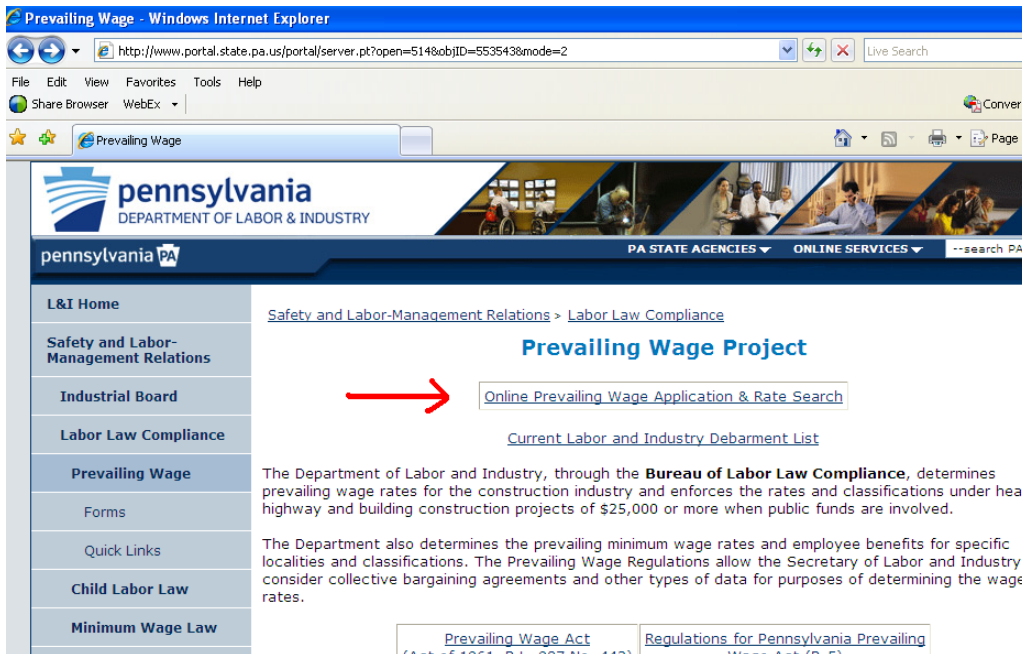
Prevailing Wage - Windows Internet Explorer

http://www.portal.state.pa.us/portal/server.pt?open=514&objID=553543&mode=2

Live Search

File Edit View Favorites Tools Help

Share Browser WebEx

Conver

Prevailing Wage

Page

pennsylvania
DEPARTMENT OF LABOR & INDUSTRY

pennsylvania PA

PA STATE AGENCIES ONLINE SERVICES --search PA

L&I Home

Safety and Labor-Management Relations

Industrial Board

Labor Law Compliance

Prevailing Wage

Forms

Quick Links

Child Labor Law

Minimum Wage Law

Safety and Labor-Management Relations > Labor Law Compliance

Prevailing Wage Project

Online Prevailing Wage Application & Rate Search

Current Labor and Industry Debarment List

The Department of Labor and Industry, through the **Bureau of Labor Law Compliance**, determines prevailing wage rates for the construction industry and enforces the rates and classifications under hea highway and building construction projects of $25,000 or more when public funds are involved.

The Department also determines the prevailing minimum wage rates and employee benefits for specific localities and classifications. The Prevailing Wage Regulations allow the Secretary of Labor and Industry consider collective bargaining agreements and other types of data for purposes of determining the wage rates.

| Prevailing Wage Act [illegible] | Regulations for Pennsylvania Prevailing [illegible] |